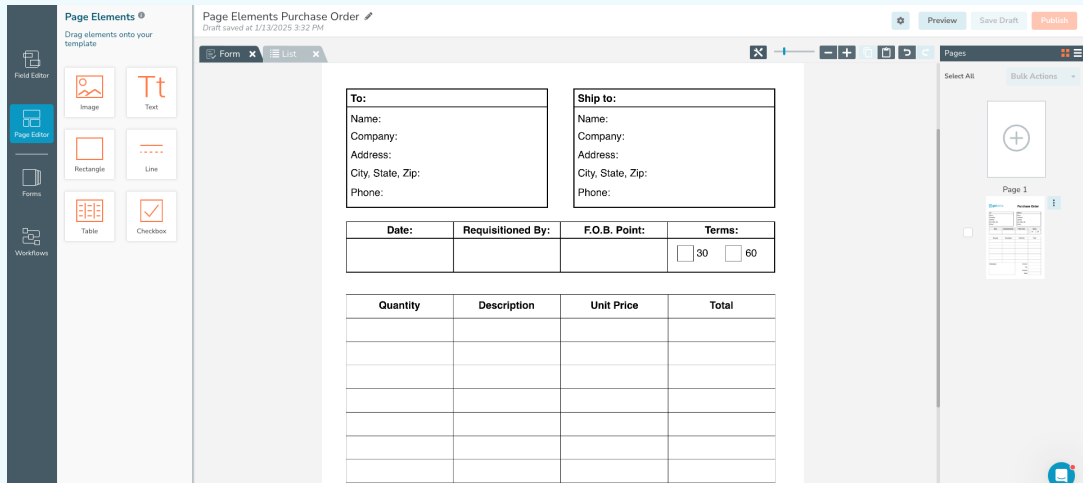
Field Editor

Page Editor

Forms

Workflows

Page Elements

Drag elements onto your template

Image

Text

Rectangle

Line

Table

Checkbox

Page Elements Purchase Order

Draft saved at 1/13/2025 3:32 PM

Preview

Save Draft

Publish

Form

List

| To: |
|---|
| Name: |
| Company: |
| Address: |
| City, State, Zip: |
| Phone: |

| Ship to: |
|---|
| Name: |
| Company: |
| Address: |
| City, State, Zip: |
| Phone: |

| Date: | Requisitioned By: | F.O.B. Point: | Terms: |
|---|---|---|---|
| | | | 30 60 |

| Quantity | Description | Unit Price | Total |
|---|---|---|---|
| | | | |
| | | | |
| | | | |
| | | | |
| | | | |
| | | | |
| | | | |

Pages

Select All

Bulk Actions

Page 1